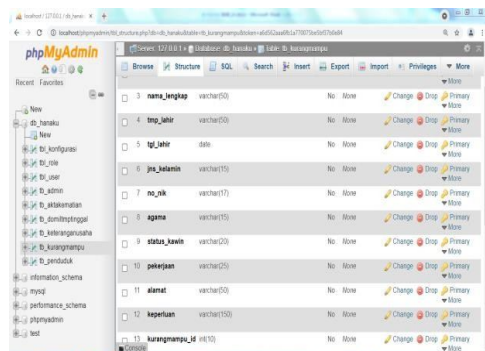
localhost / 127.0.0.1 / db_hanaku ×

localhost/phpmyadmin/tbl_structure.php?db=db_hanaku&table=tb_kurangmampu&token=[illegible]

phpMyAdmin

Recent Favorites

New
db_hanaku
New
tbl_konfigurasi
tbl_role
tbl_user
tb_admin
tb_aktakematian
tb_domisilitinggal
tb_keterangankeluarga
tb_kurangmampu
tb_penduduk
information_schema
mysql
performance_schema
phpmyadmin
test

Server: 127.0.0.1 » Database: db_hanaku » Table: tb_kurangmampu

Browse | Structure | SQL | Search | Insert | Export | Import | Privileges | More

| | # | Name | Type | | Null | Default | Action |
|---|---|---|---|---|---|---|---|
| | | | | | | | More |
| | 3 | nama_lengkap | varchar(50) | | No | None | Change Drop Primary More |
| | 4 | tmp_lahir | varchar(50) | | No | None | Change Drop Primary More |
| | 5 | tgl_lahir | date | | No | None | Change Drop Primary More |
| | 6 | jns_kelamin | varchar(15) | | No | None | Change Drop Primary More |
| | 7 | no_nik | varchar(17) | | No | None | Change Drop Primary More |
| | 8 | agama | varchar(15) | | No | None | Change Drop Primary More |
| | 9 | status_kawin | varchar(20) | | No | None | Change Drop Primary More |
| | 10 | pekerjaan | varchar(25) | | No | None | Change Drop Primary More |
| | 11 | alamat | varchar(50) | | No | None | Change Drop Primary More |
| | 12 | keperluan | varchar(150) | | No | None | Change Drop Primary More |
| | 13 | kurangmampu_id | int(10) | | No | None | Change Drop Primary More |

Console